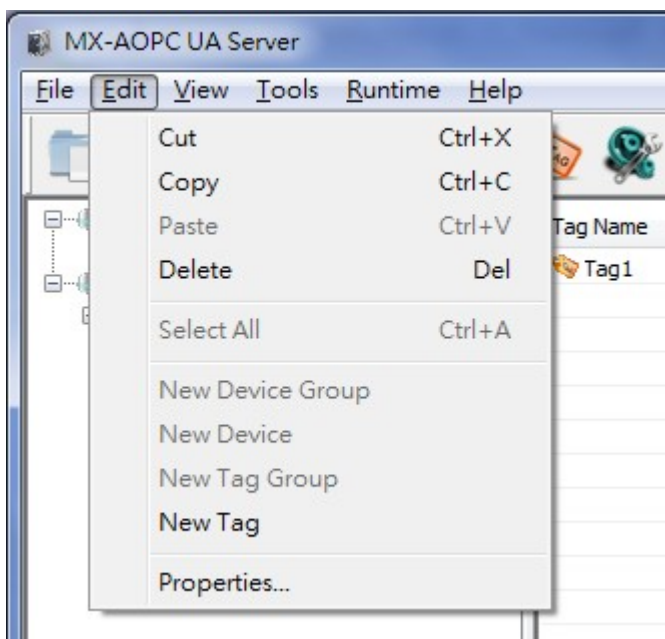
MX-AOPC UA Server

File Edit View Tools Runtime Help

Cut Ctrl+X
Copy Ctrl+C
Paste Ctrl+V
Delete Del

Select All Ctrl+A

New Device Group
New Device
New Tag Group
New Tag

Properties...

Tag Name
Tag1